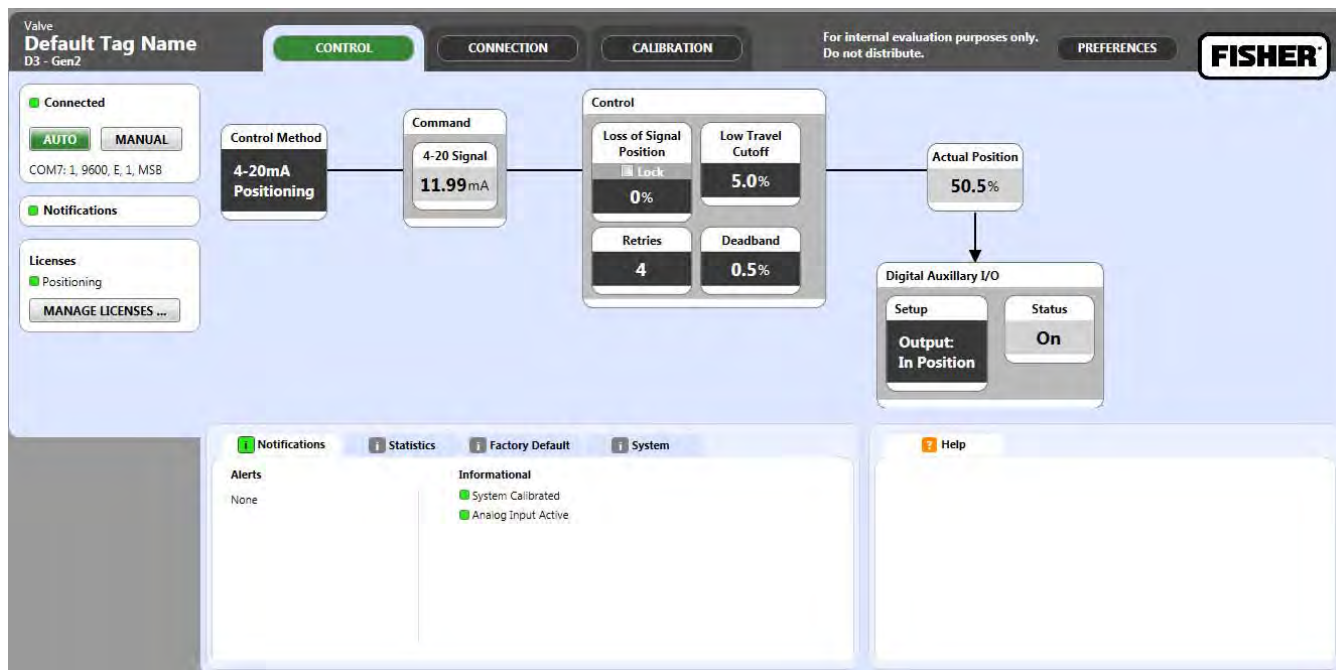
Valve
Default Tag Name
D3 - Gen2

CONTROL
CONNECTION
CALIBRATION

For internal evaluation purposes only.
Do not distribute.

PREFERENCES

FISHER

Connected
AUTO
MANUAL
COM7: 1, 9600, E, 1, MSB

Notifications

Licenses
Positioning
MANAGE LICENSES ...

Control Method
4-20mA Positioning

Command
4-20 Signal
11.99mA

Control
Loss of Signal Position
Lock
0%

Low Travel Cutoff
5.0%

Retries
4

Deadband
0.5%

Actual Position
50.5%

Digital Auxillary I/O
Setup
Output: In Position

Status
On

Notifications
Statistics
Factory Default
System

Alerts
None

Informational
System Calibrated
Analog Input Active

Help